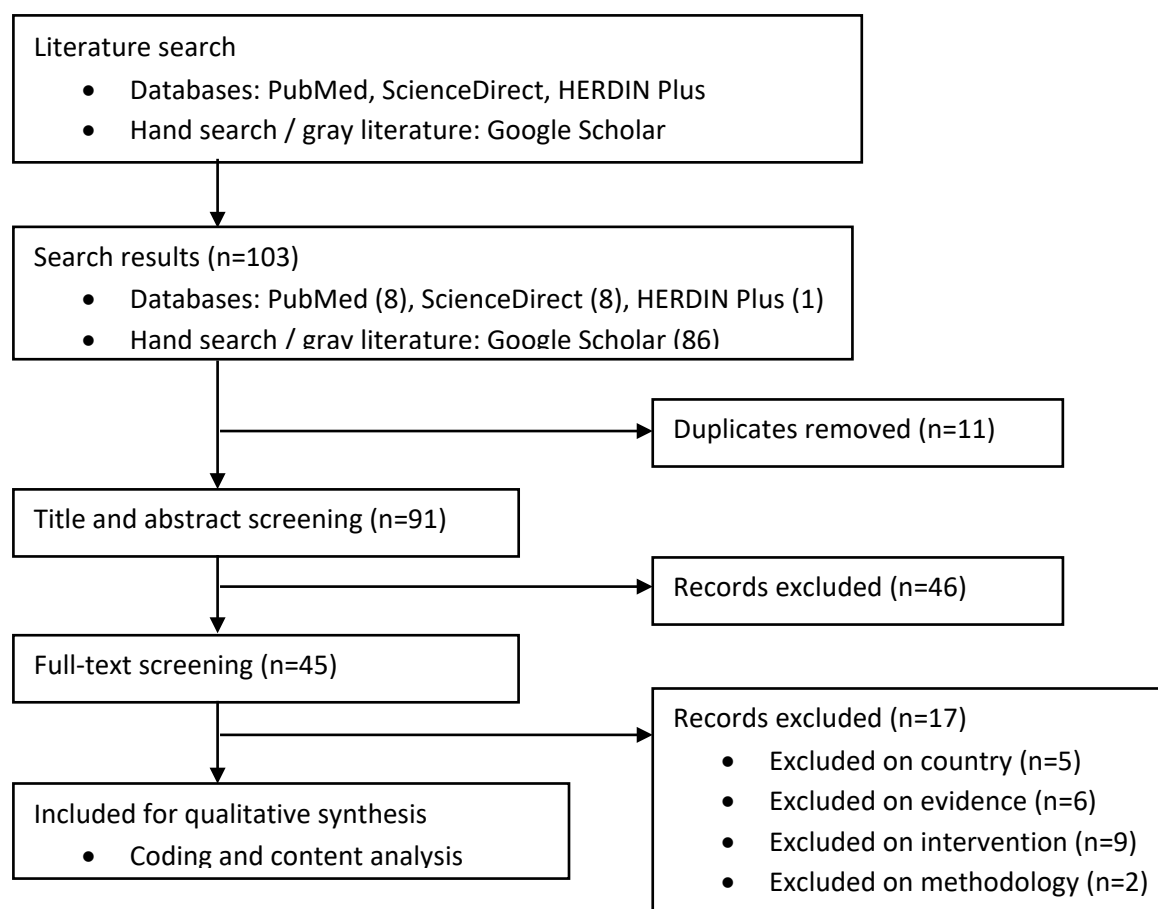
Literature search

- Databases: PubMed, ScienceDirect, HERDIN Plus
- Hand search / gray literature: Google Scholar

Search results (n=103)

- Databases: PubMed (8), ScienceDirect (8), HERDIN Plus (1)
- Hand search / gray literature: Google Scholar (86)

Duplicates removed (n=11)

Title and abstract screening (n=91)

Records excluded (n=46)

Full-text screening (n=45)

Records excluded (n=17)

- Excluded on country (n=5)
- Excluded on evidence (n=6)
- Excluded on intervention (n=9)
- Excluded on methodology (n=2)

Included for qualitative synthesis

- Coding and content analysis